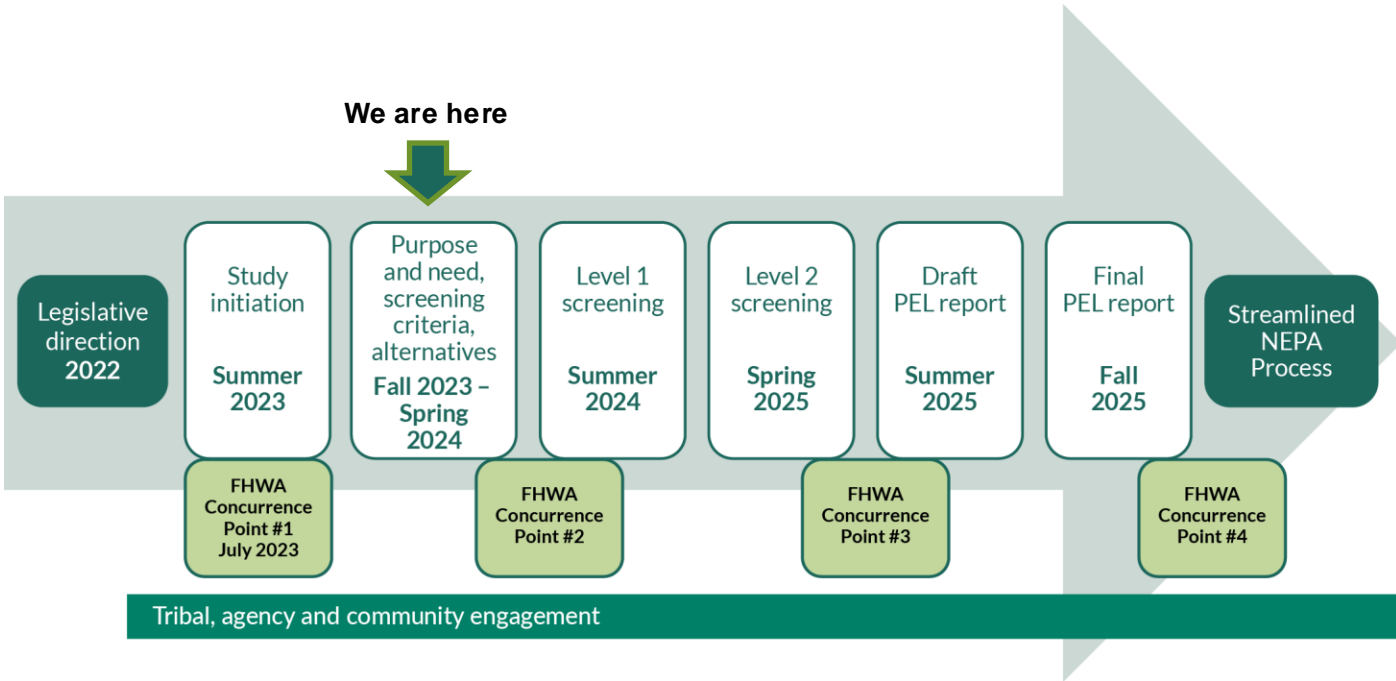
We are here

Legislative direction 2022

Study initiation

Summer 2023

Purpose and need, screening criteria, alternatives

Fall 2023 – Spring 2024

Level 1 screening

Summer 2024

Level 2 screening

Spring 2025

Draft PEL report

Summer 2025

Final PEL report

Fall 2025

Streamlined NEPA Process

FHWA Concurrence Point #1 July 2023

FHWA Concurrence Point #2

FHWA Concurrence Point #3

FHWA Concurrence Point #4

Tribal, agency and community engagement